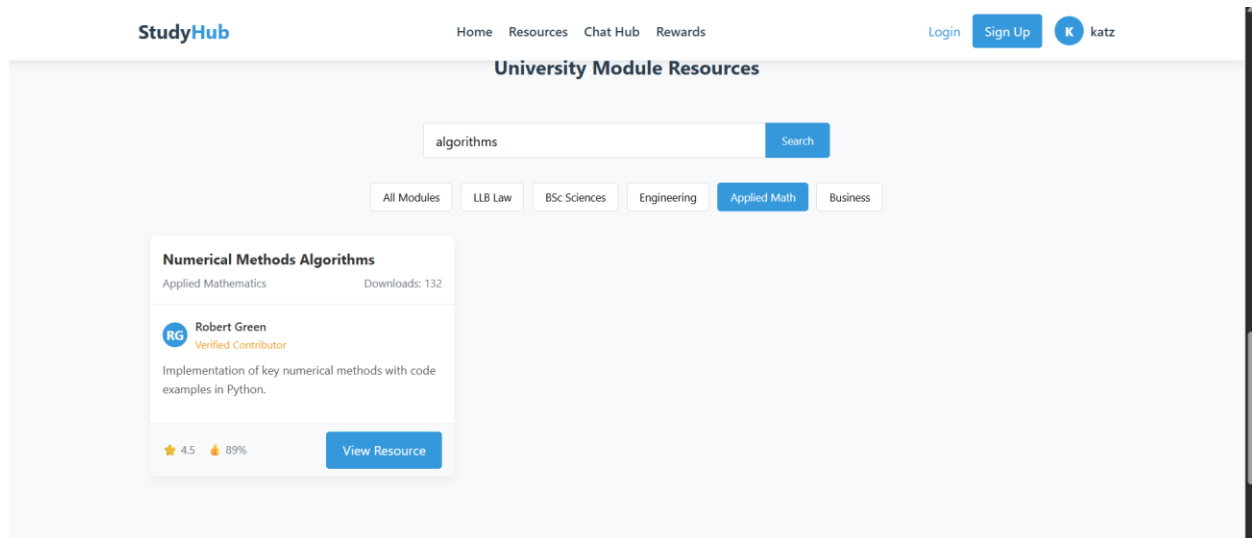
StudyHub

Home Resources Chat Hub Rewards

Login Sign Up K katz

University Module Resources

algorithms

Search

All Modules LLB Law BSc Sciences Engineering Applied Math Business

Numerical Methods Algorithms

Applied Mathematics Downloads: 132

RG Robert Green
Verified Contributor

Implementation of key numerical methods with code examples in Python.

4.5 89%

View Resource